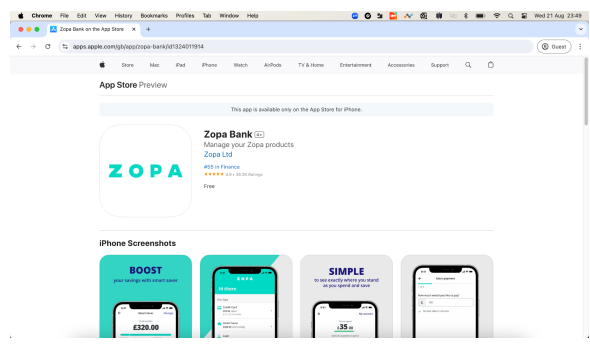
Chrome File Edit View History Bookmarks Profiles Tab Window Help

Wed 21 Aug 23:49

Zopa Bank on the App Store

apps.apple.com/gb/app/zopa-bank/id1324011914

Guest

Store Mac iPad iPhone Watch AirPods TV & Home Entertainment Accessories Support

App Store Preview

This app is available only on the App Store for iPhone.

ZOPA

Zopa Bank 4+

Manage your Zopa products

Zopa Ltd

#55 in Finance

★★★★★ 4.9 • 38.3K Ratings

Free

iPhone Screenshots

BOOST

your savings with smart save!

£320.00

ZOPA

Hi there

SIMPLE

to see exactly where you stand as you spend and save

£35

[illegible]